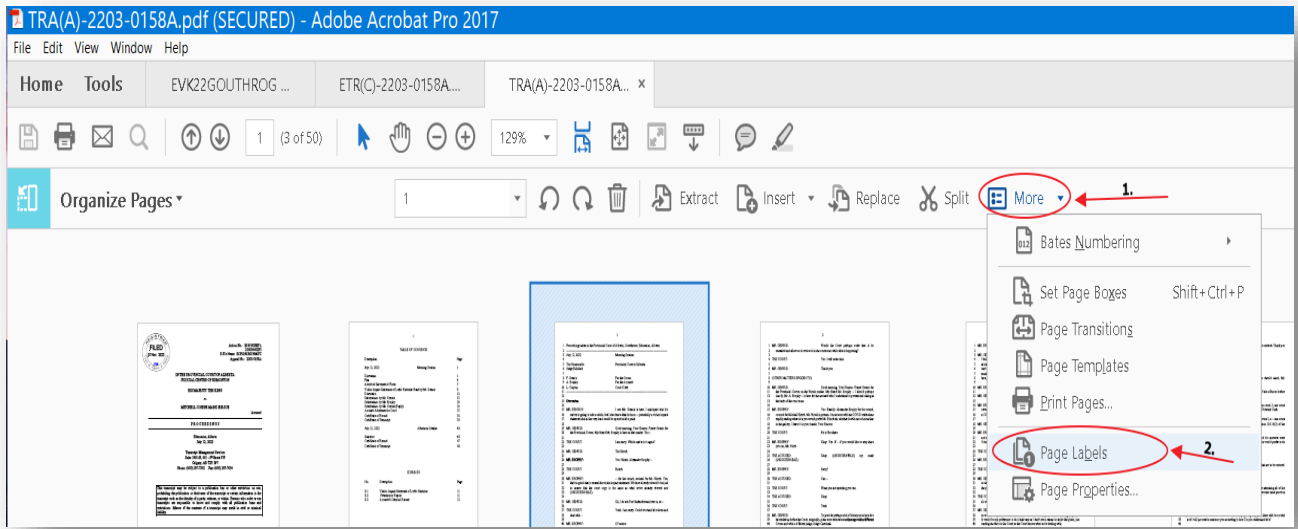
TRA(A)-2203-0158A.pdf (SECURED) - Adobe Acrobat Pro 2017

File Edit View Window Help

Home Tools EVK22GOUTHROG ... ETR(C)-2203-0158A... TRA(A)-2203-0158A... ×

1 (3 of 50) 129%

Organize Pages ▾ 1 Extract Insert ▾ Replace Split More ▾ 1.

Bates Numbering

Set Page Boxes Shift+Ctrl+P

Page Transitions

Page Templates

Print Pages...

Page Labels 2.

Page Properties...